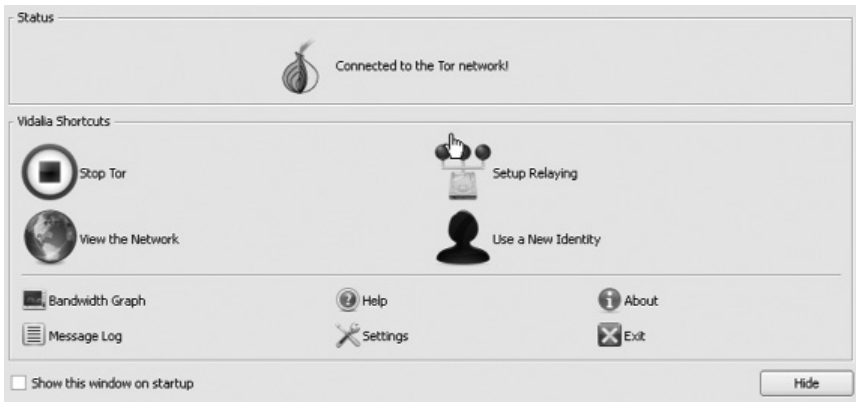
Status

Connected to the Tor network!

Vidalia Shortcuts

Stop Tor

Setup Relaying

View the Network

Use a New Identity

Bandwidth Graph

Help

About

Message Log

Settings

Exit

Show this window on startup

Hide